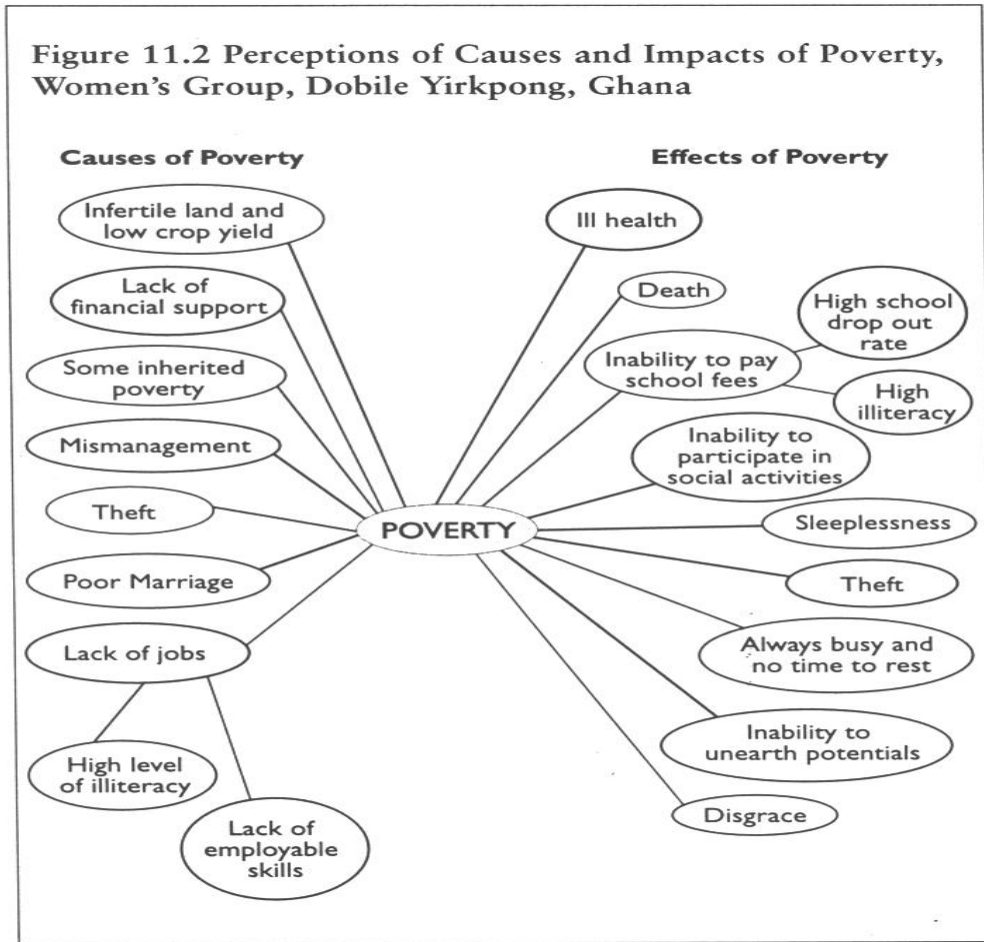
Figure 11.2 Perceptions of Causes and Impacts of Poverty, Women's Group, Dobile Yirkpong, Ghana

Causes of Poverty

Effects of Poverty

Infertile land and low crop yield

Lack of financial support

Some inherited poverty

Mismanagement

Theft

Poor Marriage

Lack of jobs

High level of illiteracy

Lack of employable skills

POVERTY

Ill health

Death

High school drop out rate

Inability to pay school fees

High illiteracy

Inability to participate in social activities

Sleeplessness

Theft

Always busy and no time to rest

Inability to unearth potentials

Disgrace